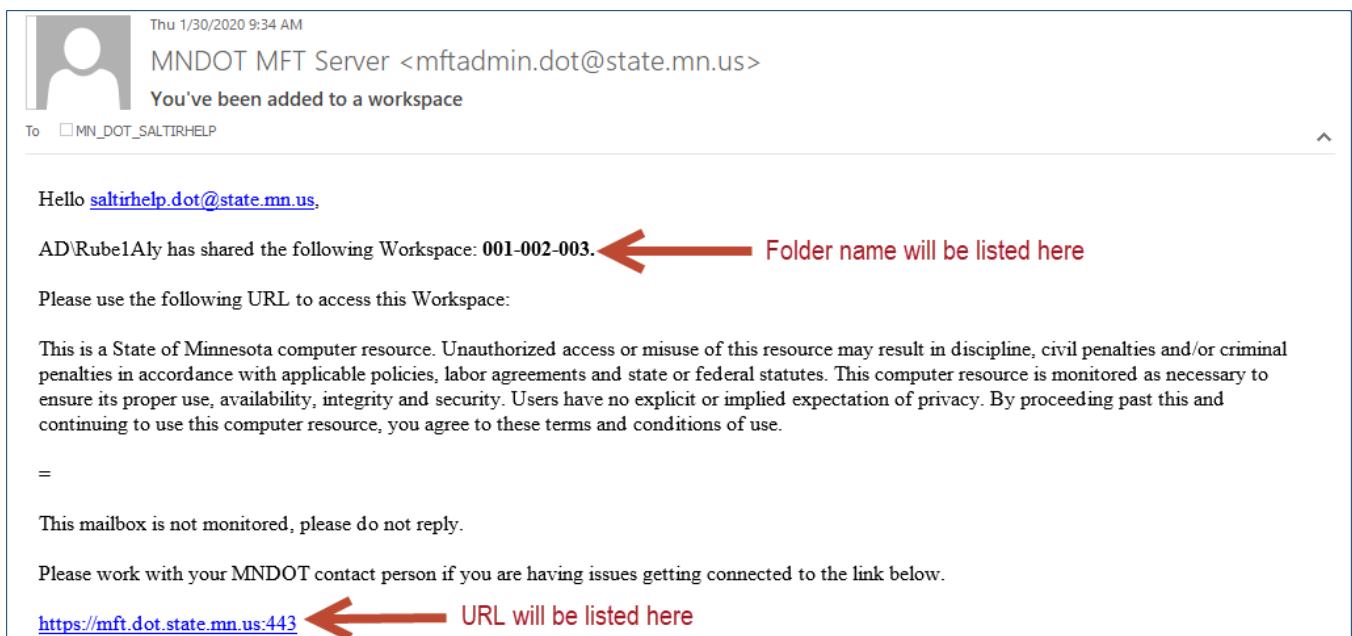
Thu 1/30/2020 9:34 AM

MNDOT MFT Server <mftadmin.dot@state.mn.us>

You've been added to a workspace

To MN_DOT_SALTIRHELP

Hello saltirhelp.dot@state.mn.us,

AD\Rube1Aly has shared the following Workspace: **001-002-003.**

Folder name will be listed here

Please use the following URL to access this Workspace:

This is a State of Minnesota computer resource. Unauthorized access or misuse of this resource may result in discipline, civil penalties and/or criminal penalties in accordance with applicable policies, labor agreements and state or federal statutes. This computer resource is monitored as necessary to ensure its proper use, availability, integrity and security. Users have no explicit or implied expectation of privacy. By proceeding past this and continuing to use this computer resource, you agree to these terms and conditions of use.

=

This mailbox is not monitored, please do not reply.

Please work with your MNDOT contact person if you are having issues getting connected to the link below.

https://mft.dot.state.mn.us:443

URL will be listed here